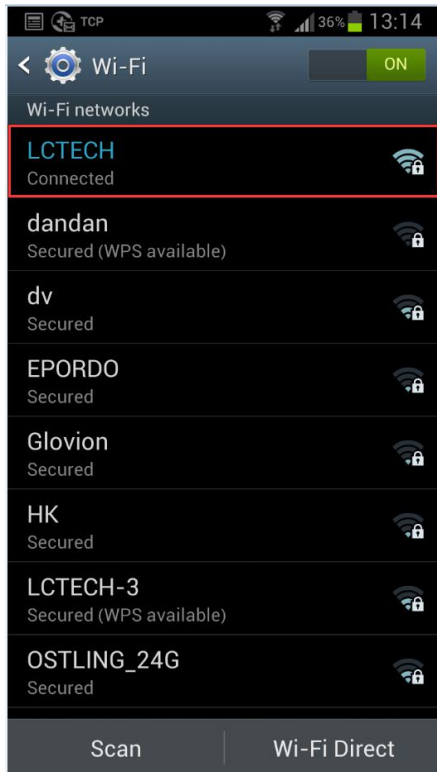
TCP 36% 13:14

Wi-Fi ON

Wi-Fi networks

LCTECH
Connected

dandan
Secured (WPS available)

dv
Secured

EPORDO
Secured

Glovion
Secured

HK
Secured

LCTECH-3
Secured (WPS available)

OSTLING_24G
Secured

Scan

Wi-Fi Direct